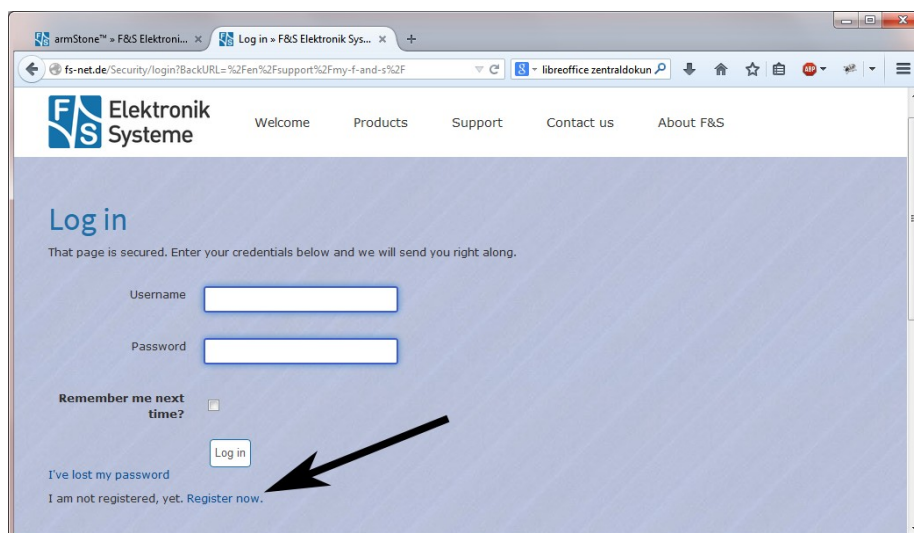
armStone™ » F&S Elektroni... ×
Log in » F&S Elektronik Sys... ×
+
fs-net.de/Security/login?BackURL=%2Fen%2Fsupport%2Fmy-f-and-s%2F
libreoffice zentraldokun

F S Elektronik Systeme

Welcome
Products
Support
Contact us
About F&S

Log in

That page is secured. Enter your credentials below and we will send you right along.

Username

Password

Remember me next time?

Log in

I've lost my password

I am not registered, yet. Register now.